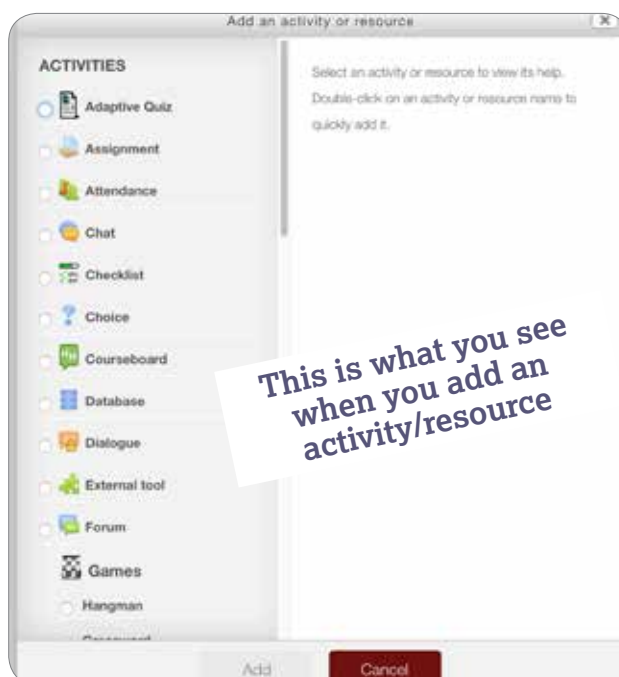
Add an activity or resource

ACTIVITIES

Adaptive Quiz

Assignment

Attendance

Chat

Checklist

Choice

Courseboard

Database

Dialogue

External tool

Forum

Games

Hangman

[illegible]

Select an activity or resource to view its help. Double-click on an activity or resource name to quickly add it.

This is what you see when you add an activity/resource

Add

Cancel